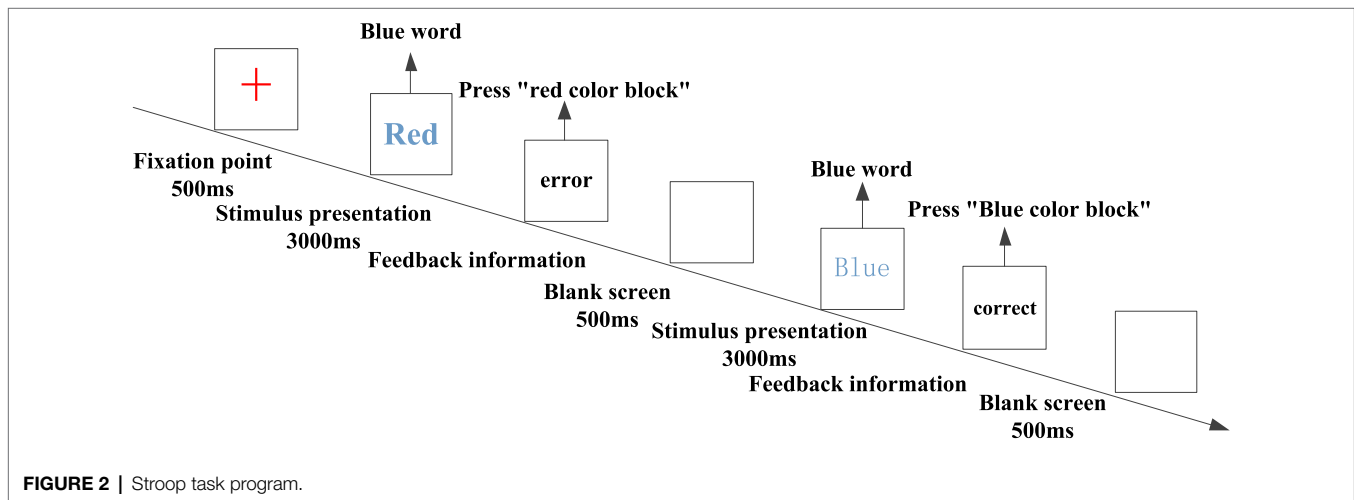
Blue word

Red

Press "red color block"

error

Fixation point
500ms

Stimulus presentation
3000ms

Feedback information

Blank screen
500ms

Blue word

Blue

Press "Blue color block"

correct

Stimulus presentation
3000ms

Feedback information

Blank screen
500ms

FIGURE 2 | Stroop task program.